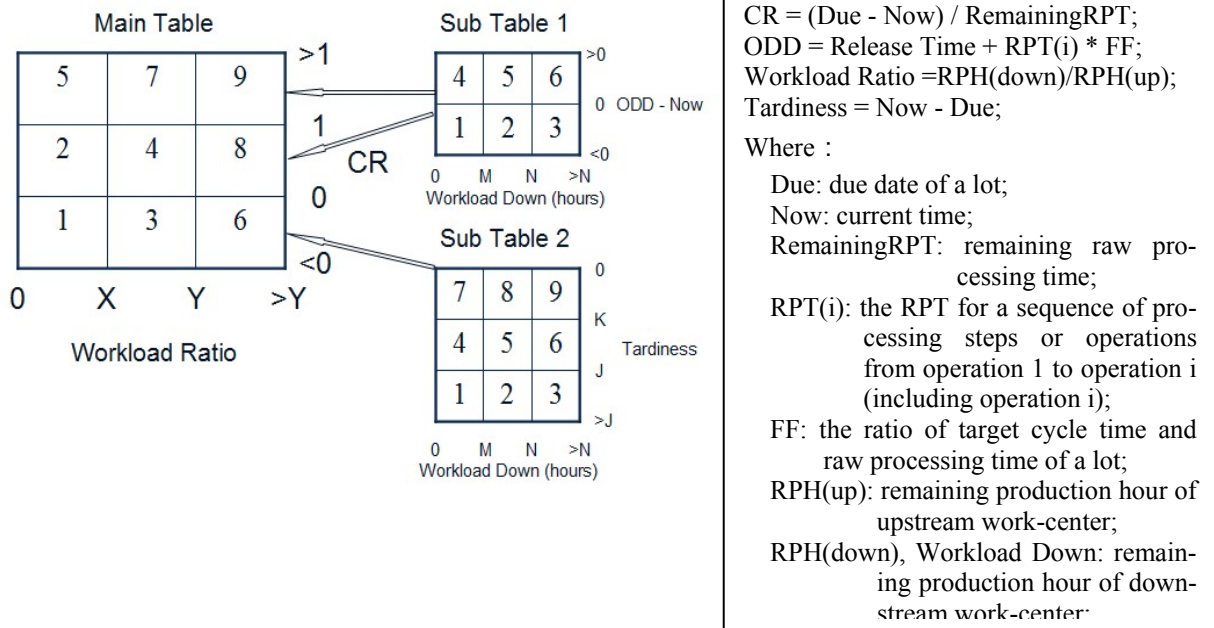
Main Table

| 5 | 7 | 9 |
|---|---|---|
| 2 | 4 | 8 |
| 1 | 3 | 6 |

>1

1

0

<0

0 X Y >Y

Workload Ratio

CR

Sub Table 1

| 4 | 5 | 6 |
|---|---|---|
| 1 | 2 | 3 |

>0

0 ODD - Now

<0

0 M N >N

Workload Down (hours)

Sub Table 2

| 7 | 8 | 9 |
|---|---|---|
| 4 | 5 | 6 |
| 1 | 2 | 3 |

0

K

J

>J

Tardiness

0 M N >N

Workload Down (hours)

CR = (Due - Now) / RemainingRPT;
ODD = Release Time + RPT(i) * FF;
Workload Ratio =RPH(down)/RPH(up);
Tardiness = Now - Due;

Where：

Due: due date of a lot;
Now: current time;
RemainingRPT: remaining raw processing time;
RPT(i): the RPT for a sequence of processing steps or operations from operation 1 to operation i (including operation i);
FF: the ratio of target cycle time and raw processing time of a lot;
RPH(up): remaining production hour of upstream work-center;
RPH(down), Workload Down: remaining production hour of downstream work-center;